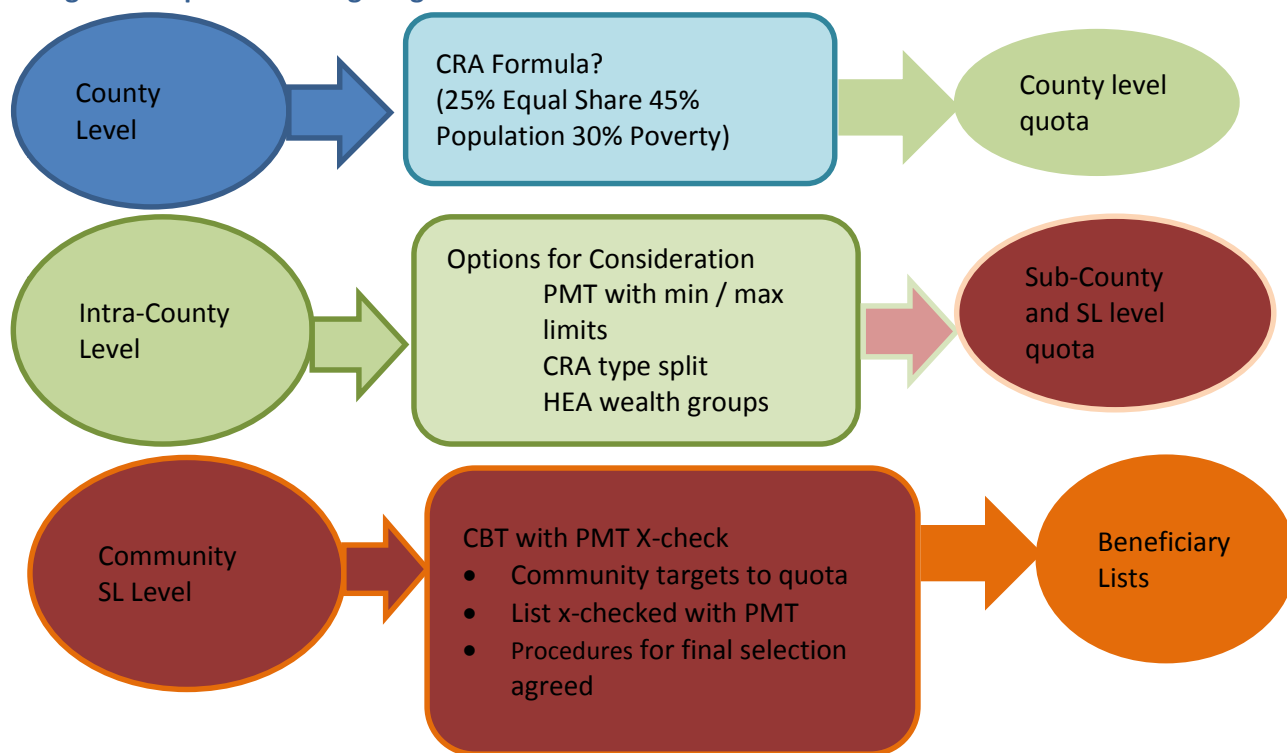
County Level

CRA Formula?
(25% Equal Share 45% Population 30% Poverty)

County level quota

Intra-County Level

Options for Consideration
PMT with min / max limits
CRA type split
HEA wealth groups

Sub-County and SL level quota

Community SL Level

CBT with PMT X-check
- Community targets to quota
- List x-checked with PMT
- Procedures for final selection agreed

Beneficiary Lists